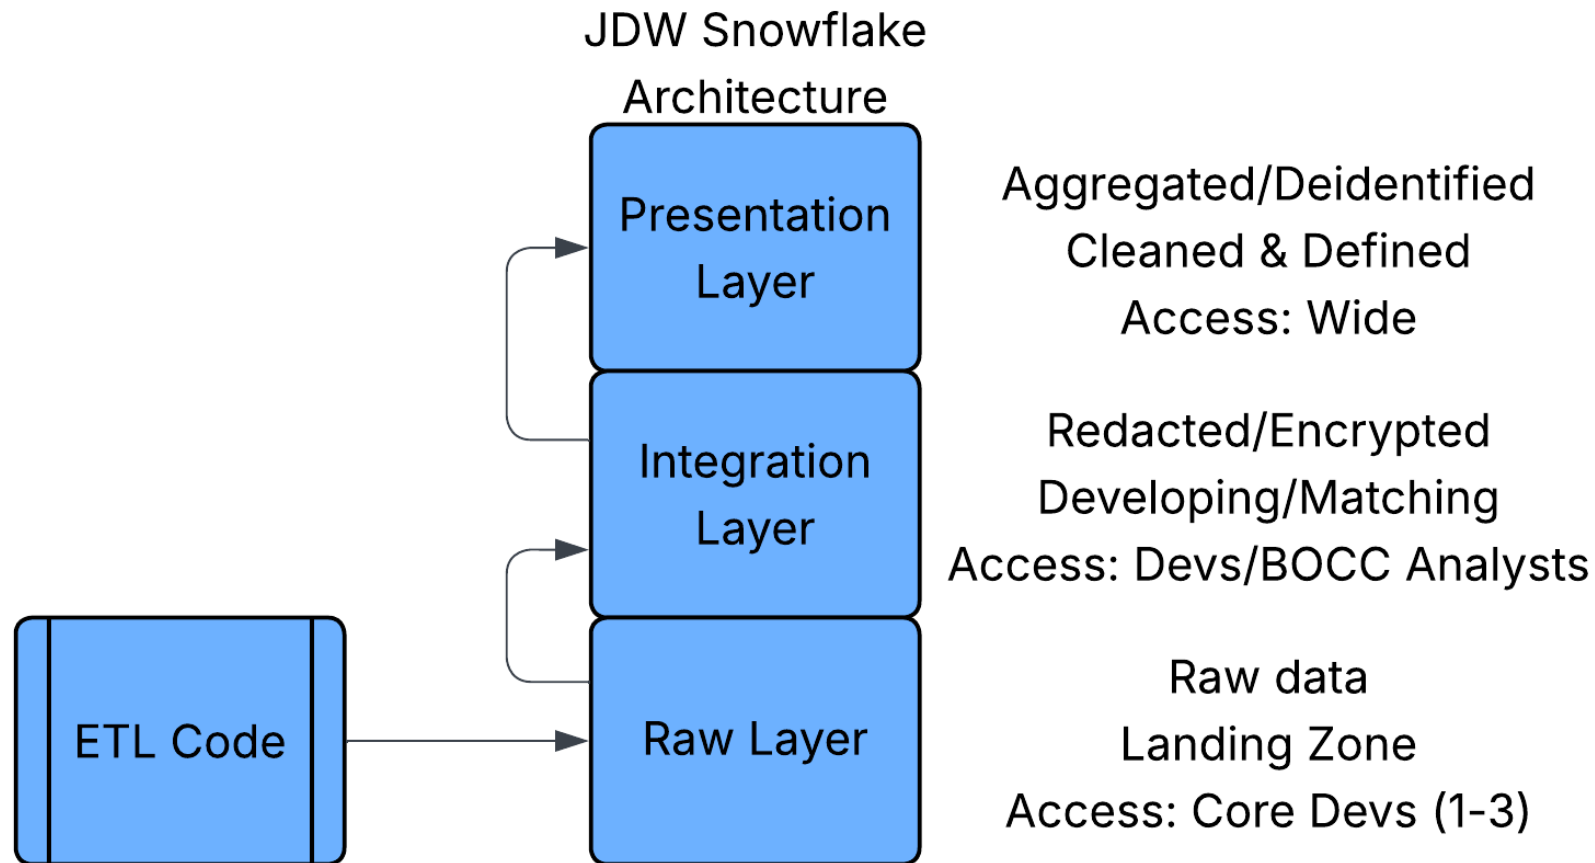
JDW Snowflake Architecture

Presentation Layer

Aggregated/Deidentified
Cleaned & Defined
Access: Wide

Integration Layer

Redacted/Encrypted
Developing/Matching
Access: Devs/BOCC Analysts

ETL Code

Raw Layer

Raw data
Landing Zone
Access: Core Devs (1-3)